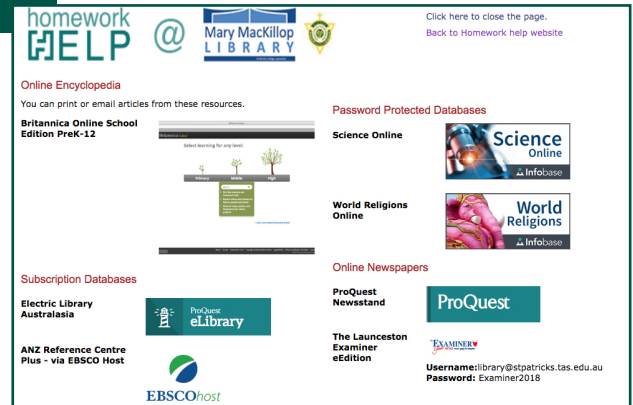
homework HELP @ Mary MacKillop LIBRARY

Click here to close the page.
Back to Homework help website

Online Encyclopedia

You can print or email articles from these resources.

Britannica Online School Edition PreK-12

Select learning for any level.

Primary Middle High

Password Protected Databases

Science Online

Science Online Infobase

World Religions Online

World Religions Infobase

Subscription Databases

Electric Library Australasia

ProQuest eLibrary

ANZ Reference Centre Plus - via EBSCO Host

EBSCOhost

Online Newspapers

ProQuest Newsstand

ProQuest

The Launceston Examiner eEdition

Examiner

Username:library@stpatricks.tas.edu.au
Password: Examiner2018